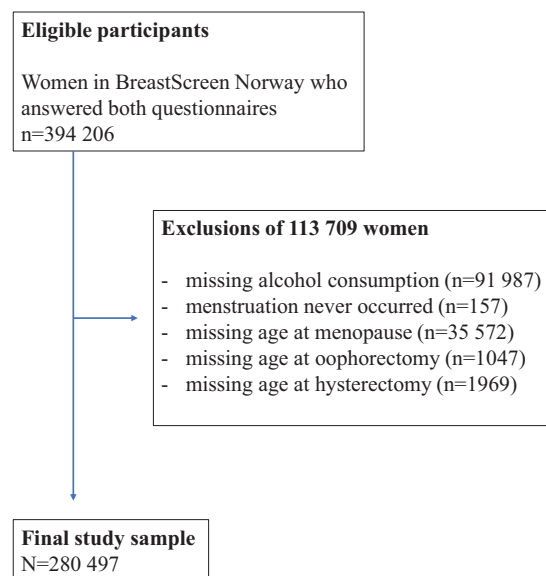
**Eligible participants**

Women in BreastScreen Norway who answered both questionnaires
n=394 206

**Exclusions of 113 709 women**

- missing alcohol consumption (n=91 987)
- menstruation never occurred (n=157)
- missing age at menopause (n=35 572)
- missing age at oophorectomy (n=1047)
- missing age at hysterectomy (n=1969)

**Final study sample**
N=280 497